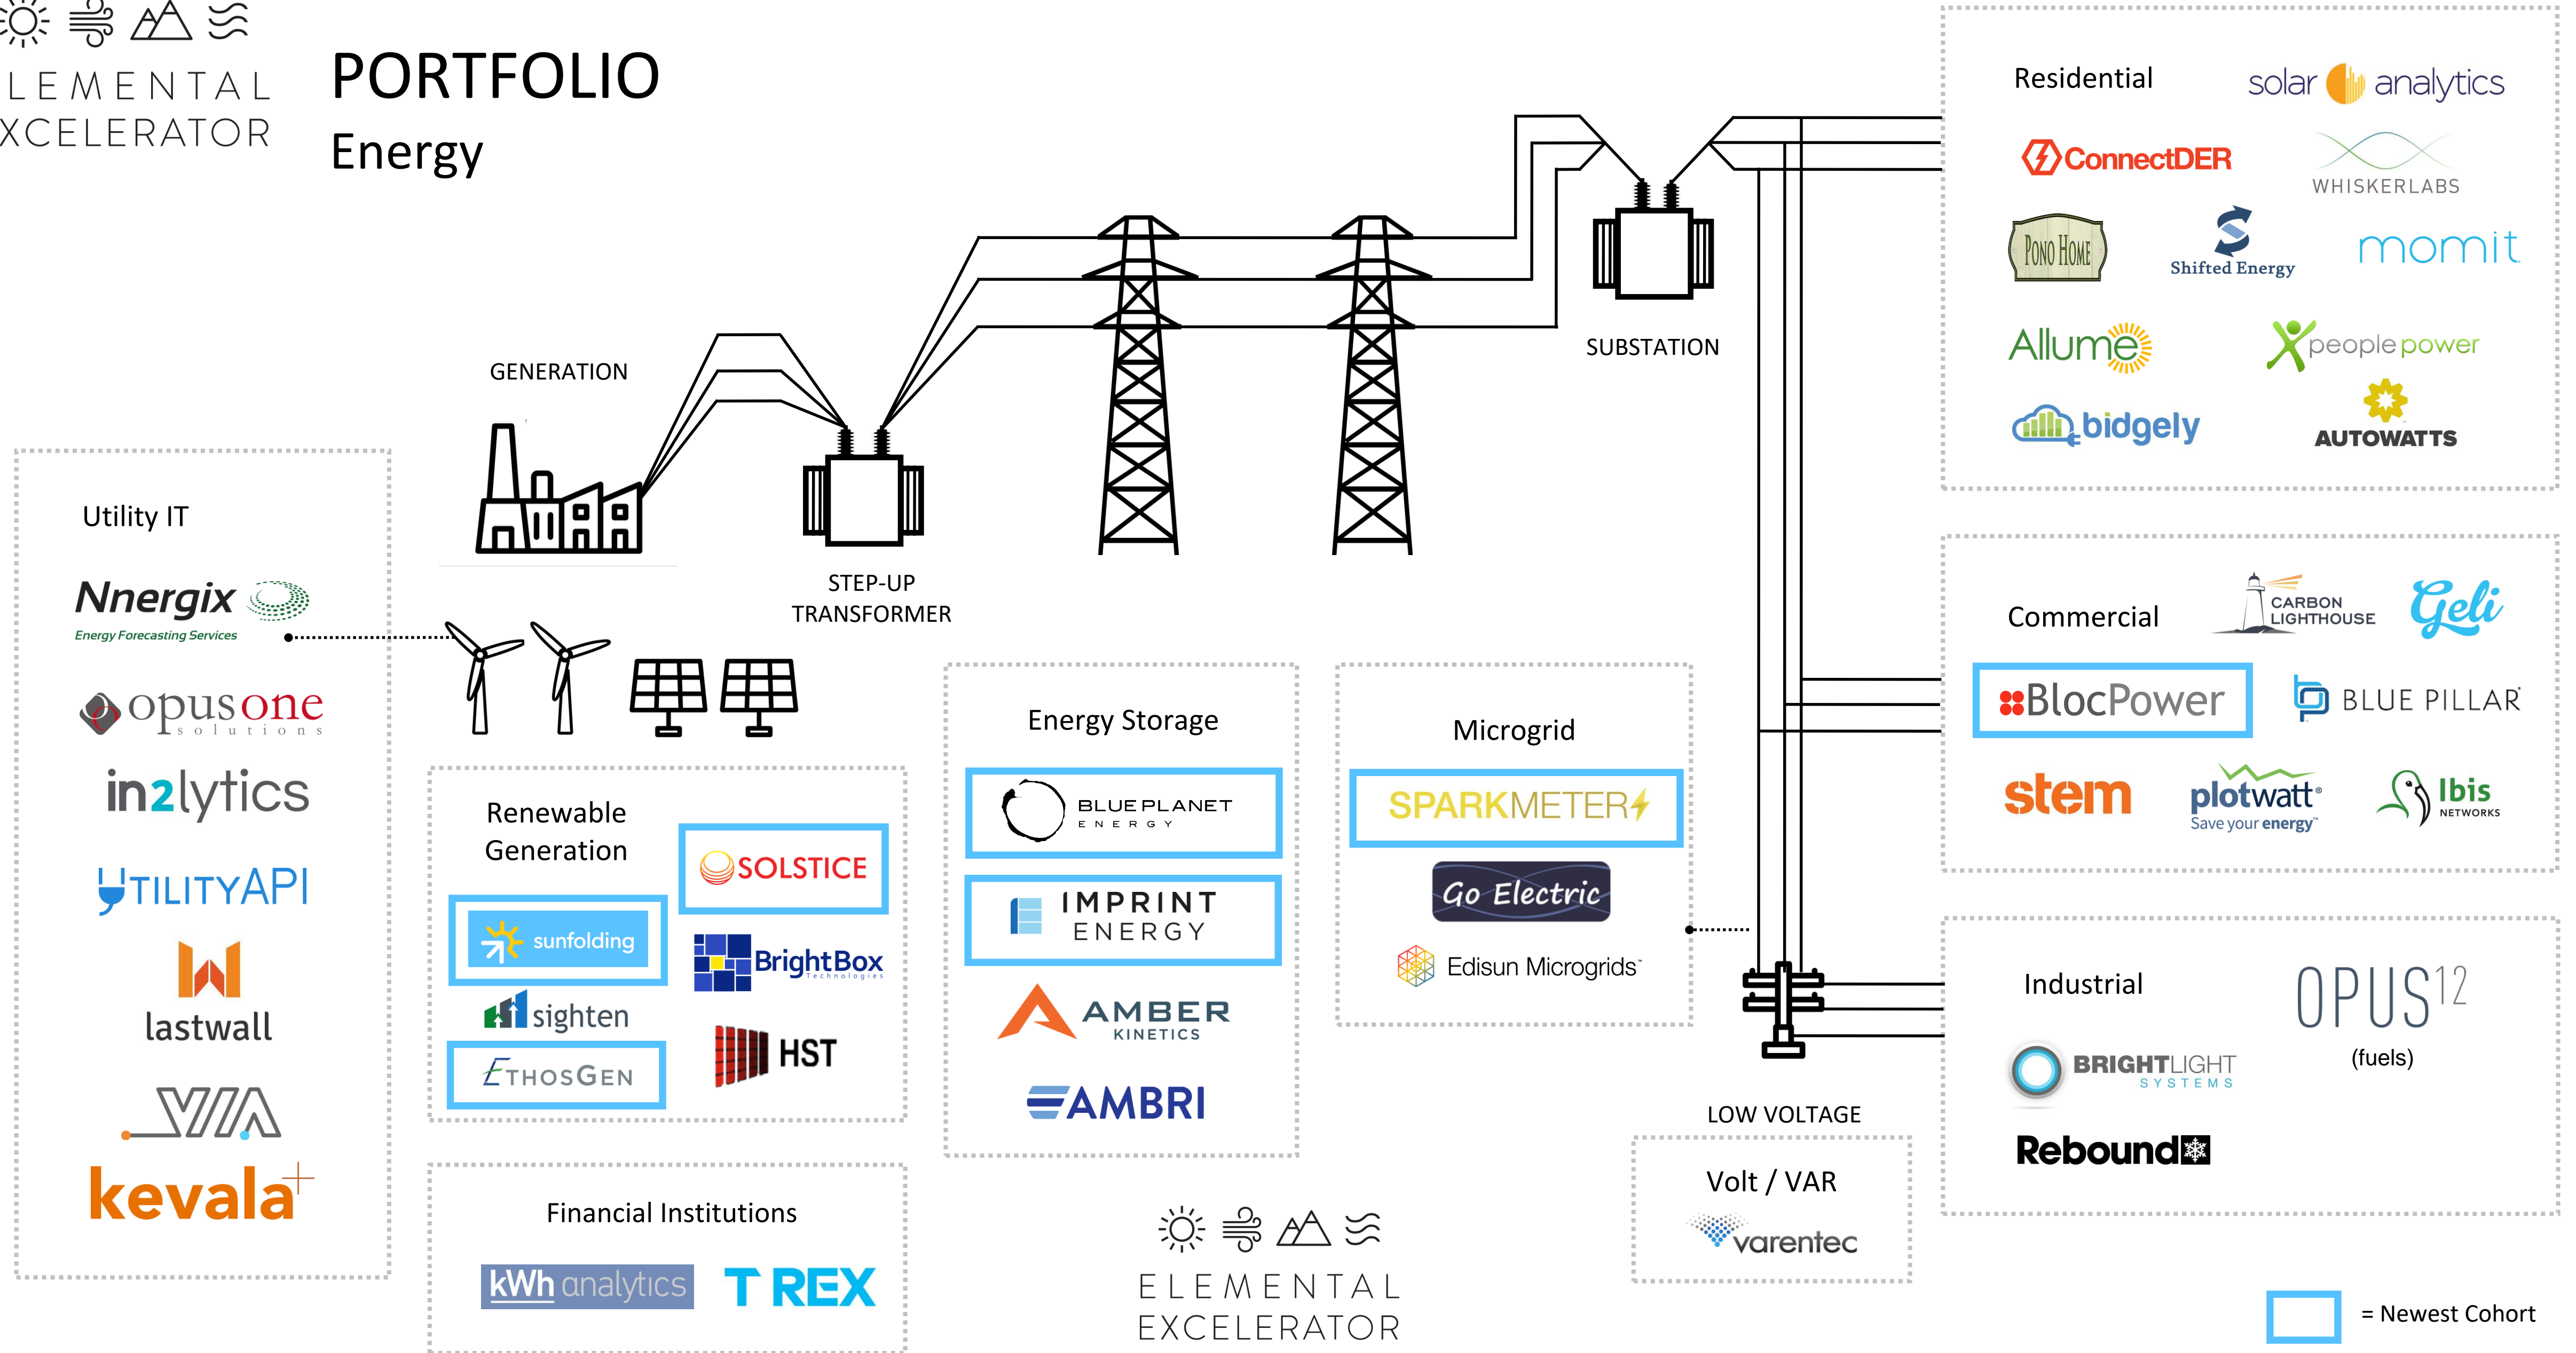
LEMENTAL
XCELERATOR

PORTFOLIO
Energy

GENERATION

STEP-UP TRANSFORMER

SUBSTATION

Residential
solar analytics
ConnectDER
WHISKERLABS
PONO HOME
Shifted Energy
momit
Allume
people power
bidgely
AUTOWATTS

Utility IT
Nnergix
Energy Forecasting Services
opus one solutions
in2lytics
UTILITYAPI
lastwall
VIA
kevala

Renewable Generation
SOLSTICE
sunfolding
BrightBox Technologies
sighten
ETHOSGEN
HST

Energy Storage
BLUE PLANET ENERGY
IMPRINT ENERGY
AMBER KINETICS
AMBRI

Microgrid
SPARKMETER
Go Electric
Edisun Microgrids

Commercial
CARBON LIGHTHOUSE
Geli
BlocPower
BLUE PILLAR
stem
plotwatt
Save your energy
Ibis NETWORKS

Industrial
OPUS12
(fuels)
BRIGHTLIGHT SYSTEMS
Rebound

LOW VOLTAGE

Volt / VAR
varentec

Financial Institutions
kWh analytics
T REX

ELEMENTAL
EXCELERATOR

= Newest Cohort